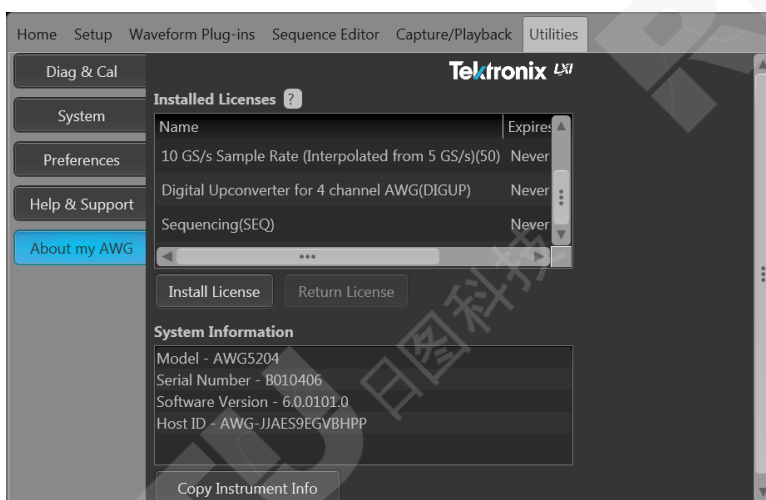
Home Setup Waveform Plug-ins Sequence Editor Capture/Playback Utilities

Diag & Cal

System

Preferences

Help & Support

About my AWG

Tektronix LXI

Installed Licenses ?

| Name | Expires |
|---|---|
| 10 GS/s Sample Rate (Interpolated from 5 GS/s)(50) | Never |
| Digital Upconverter for 4 channel AWG(DIGUP) | Never |
| Sequencing(SEQ) | Never |

Install License Return License

System Information

Model - AWG5204
Serial Number - B010406
Software Version - 6.0.0101.0
Host ID - AWG-JJAES9EGVBHPP

Copy Instrument Info

日图科技